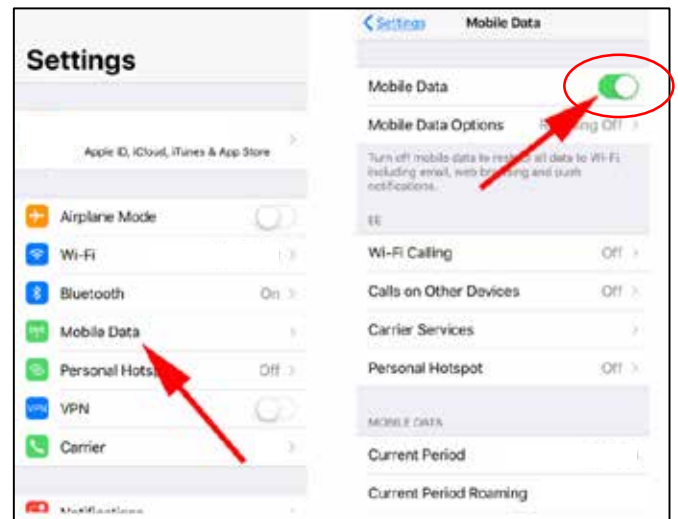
Settings

Apple ID, iCloud, iTunes & App Store

Airplane Mode

Wi-Fi

Bluetooth On

Mobile Data

Personal Hots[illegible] Off

VPN

VPN

Carrier

Notifications

< Settings Mobile Data

Mobile Data

Mobile Data Options R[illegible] Off

Turn off mobile data to restr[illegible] all data to Wi-Fi including email, web br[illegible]ing and push notifications.

EE

Wi-Fi Calling Off

Calls on Other Devices Off

Carrier Services

Personal Hotspot Off

MOBILE DATA

Current Period

Current Period Roaming